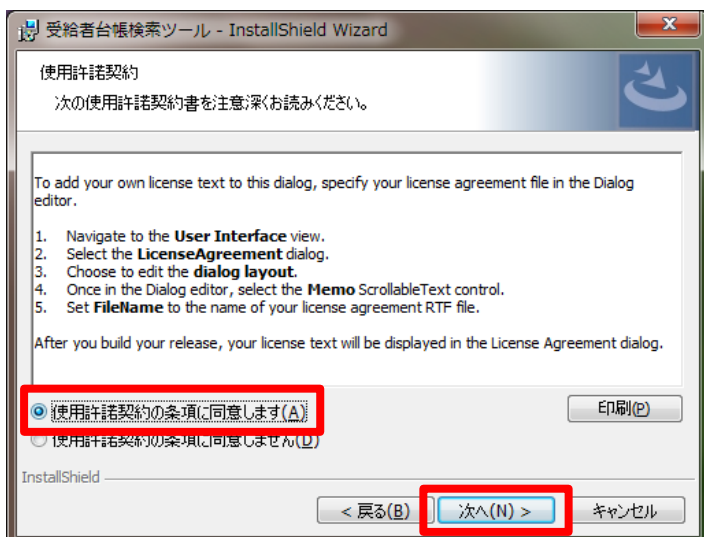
受給者台帳検索ツール - InstallShield Wizard

使用許諾契約

次の使用許諾契約書を注意深くお読みください。

To add your own license text to this dialog, specify your license agreement file in the Dialog editor.

1. Navigate to the **User Interface** view.
2. Select the **LicenseAgreement** dialog.
3. Choose to edit the **dialog layout.**
4. Once in the Dialog editor, select the **Memo** ScrollableText control.
5. Set **FileName** to the name of your license agreement RTF file.

After you build your release, your license text will be displayed in the License Agreement dialog.

使用許諾契約の条項に同意します(A)

使用許諾契約の条項に同意しません(D)

印刷(P)

InstallShield

< 戻る(B)

次へ(N) >

キャンセル